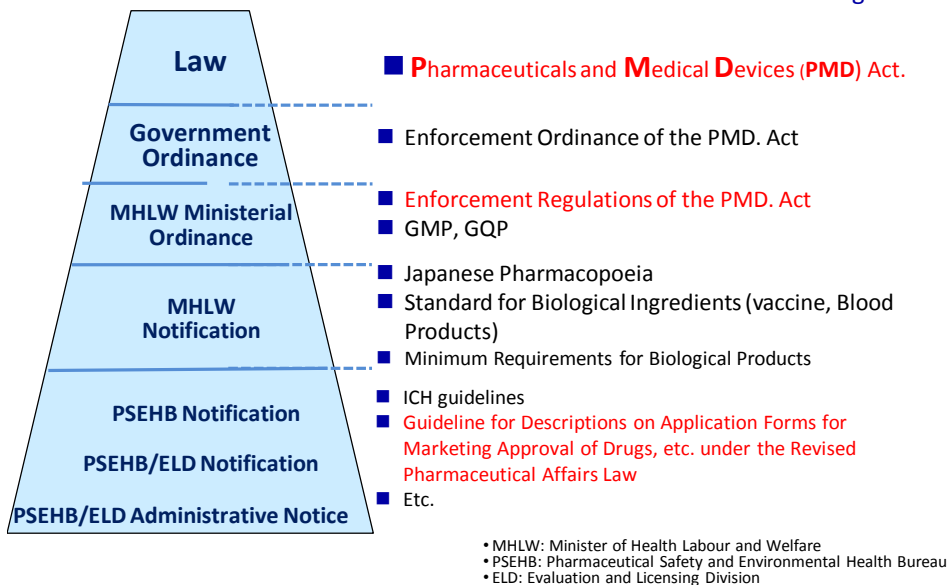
Law

Government Ordinance

MHLW Ministerial Ordinance

MHLW Notification

PSEHB Notification

PSEHB/ELD Notification

PSEHB/ELD Administrative Notice

■ Pharmaceuticals and Medical Devices (PMD) Act.

■ Enforcement Ordinance of the PMD. Act

■ Enforcement Regulations of the PMD. Act
■ GMP, GQP

■ Japanese Pharmacopoeia
■ Standard for Biological Ingredients (vaccine, Blood Products)
■ Minimum Requirements for Biological Products

■ ICH guidelines
■ Guideline for Descriptions on Application Forms for Marketing Approval of Drugs, etc. under the Revised Pharmaceutical Affairs Law
■ Etc.

• MHLW: Minister of Health Labour and Welfare
• PSEHB: Pharmaceutical Safety and Environmental Health Bureau
• ELD: Evaluation and Licensing Division